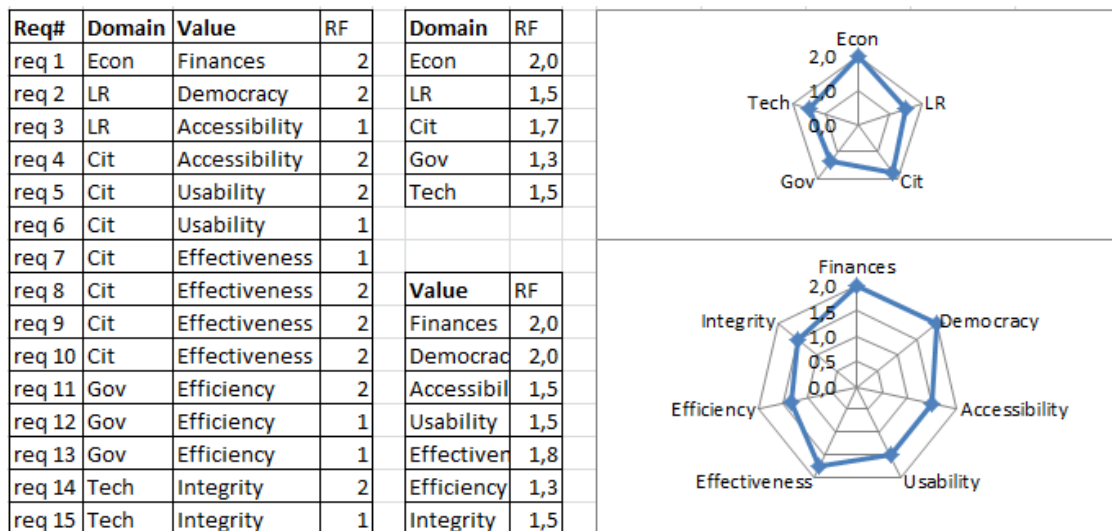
| Req# | Domain | Value | RF |
|---|---|---|---|
| req 1 | Econ | Finances | 2 |
| req 2 | LR | Democracy | 2 |
| req 3 | LR | Accessibility | 1 |
| req 4 | Cit | Accessibility | 2 |
| req 5 | Cit | Usability | 2 |
| req 6 | Cit | Usability | 1 |
| req 7 | Cit | Effectiveness | 1 |
| req 8 | Cit | Effectiveness | 2 |
| req 9 | Cit | Effectiveness | 2 |
| req 10 | Cit | Effectiveness | 2 |
| req 11 | Gov | Efficiency | 2 |
| req 12 | Gov | Efficiency | 1 |
| req 13 | Gov | Efficiency | 1 |
| req 14 | Tech | Integrity | 2 |
| req 15 | Tech | Integrity | 1 |

| Domain | RF |
|---|---|
| Econ | 2,0 |
| LR | 1,5 |
| Cit | 1,7 |
| Gov | 1,3 |
| Tech | 1,5 |

| Value | RF |
|---|---|
| Finances | 2,0 |
| Democrac | 2,0 |
| Accessibil | 1,5 |
| Usability | 1,5 |
| Effectiven | 1,8 |
| Efficiency | 1,3 |
| Integrity | 1,5 |

Econ
2,0
1,0
0,0
LR
Cit
Gov
Tech

Finances
2,0
1,5
1,0
0,5
0,0
Democracy
Accessibility
Usability
Effectiveness
Efficiency
Integrity